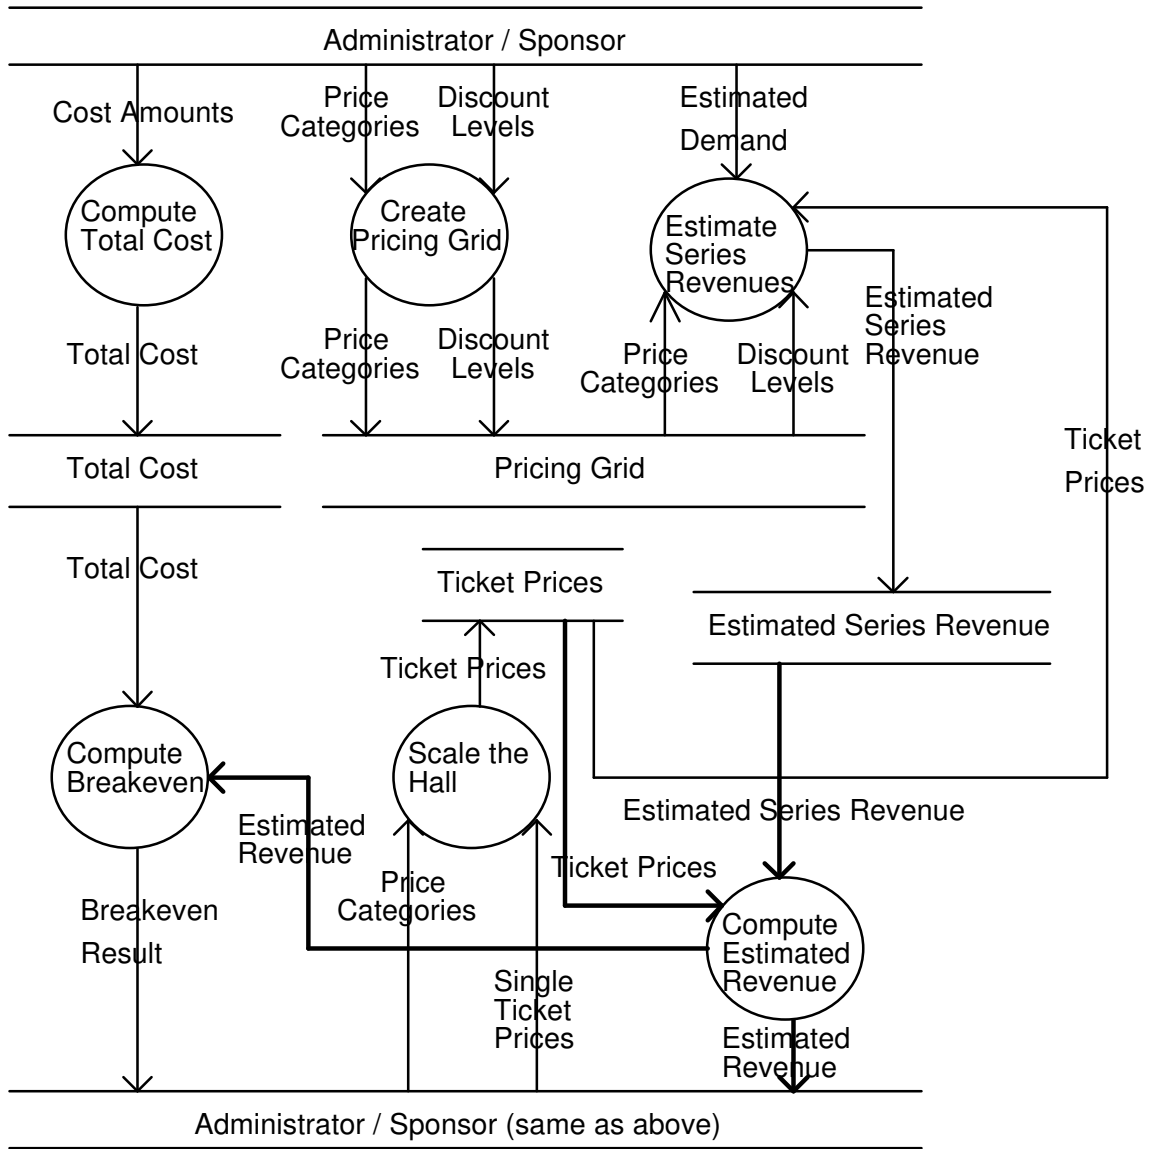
Administrator / Sponsor

Cost Amounts

Price Categories

Discount Levels

Estimated Demand

Compute Total Cost

Create Pricing Grid

Estimate Series Revenues

Estimated Series Revenue

Total Cost

Price Categories

Discount Levels

Price Categories

Discount Levels

Ticket Prices

Total Cost

Pricing Grid

Total Cost

Ticket Prices

Estimated Series Revenue

Ticket Prices

Compute Breakeven

Scale the Hall

Estimated Series Revenue

Estimated Revenue

Ticket Prices

Price Categories

Breakeven Result

Compute Estimated Revenue

Single Ticket Prices

Estimated Revenue

Administrator / Sponsor (same as above)